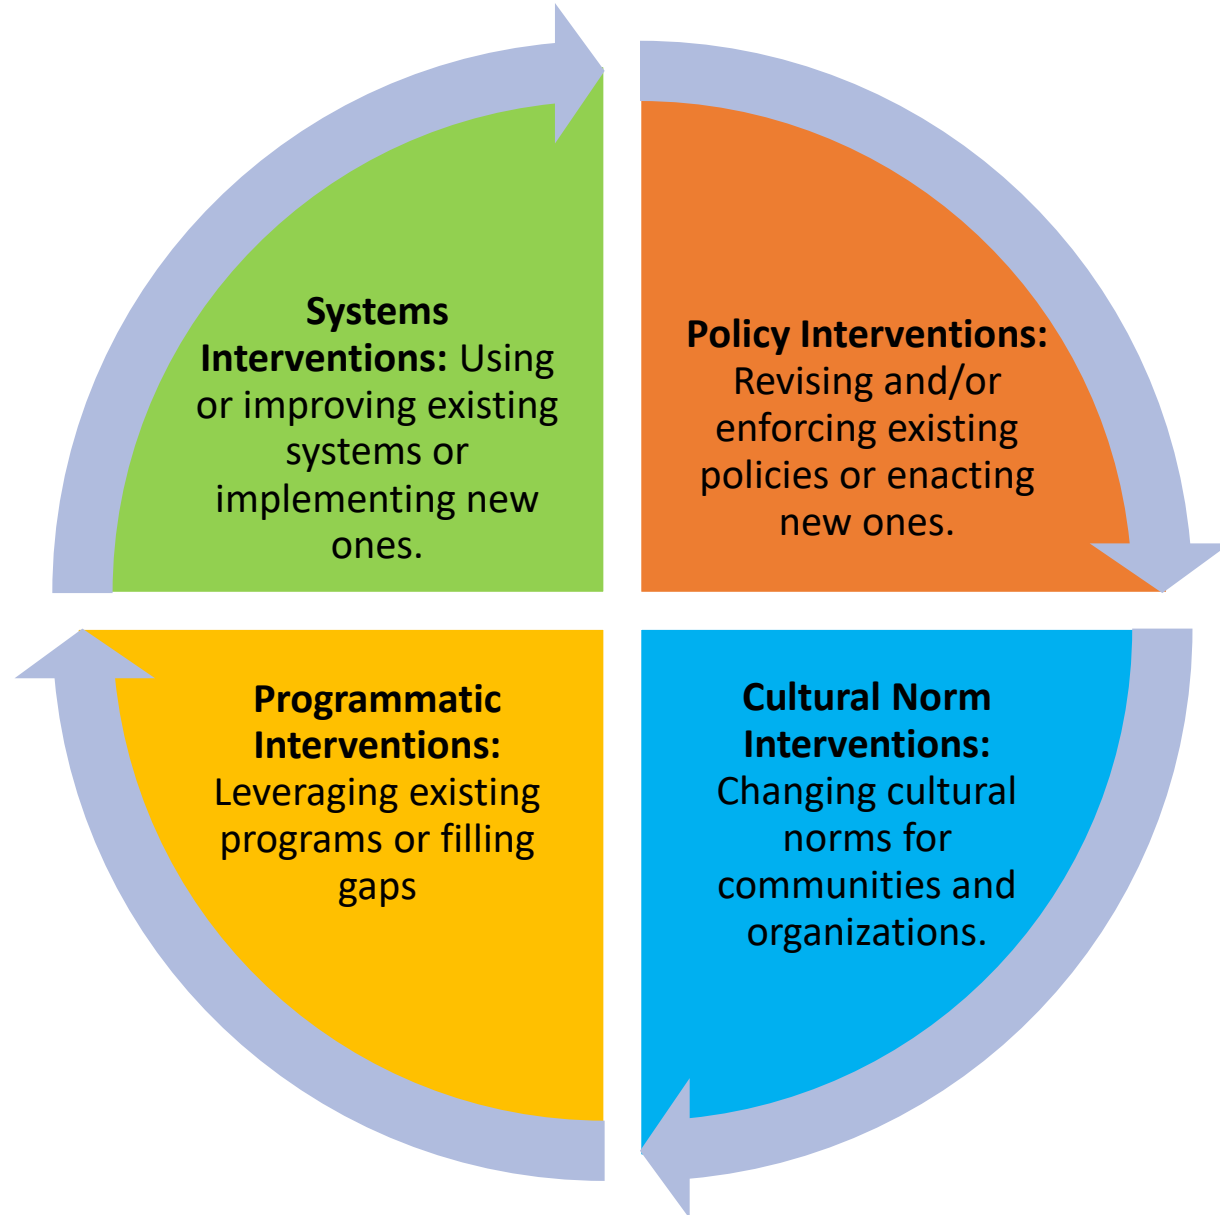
**Systems Interventions:** Using or improving existing systems or implementing new ones.

**Policy Interventions:** Revising and/or enforcing existing policies or enacting new ones.

**Programmatic Interventions:** Leveraging existing programs or filling gaps

**Cultural Norm Interventions:** Changing cultural norms for communities and organizations.